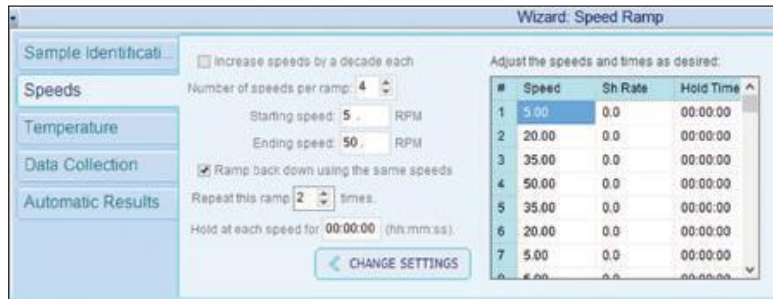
Wizard: Speed Ramp

Sample Identificati...

Speeds

Temperature

Data Collection

Automatic Results

Increase speeds by a decade each

Number of speeds per ramp: 4

Starting speed: 5 RPM

Ending speed: 50 RPM

Ramp back down using the same speeds

Repeat this ramp 2 times.

Hold at each speed for 00:00:00 (hh:mm:ss).

CHANGE SETTINGS

Adjust the speeds and times as desired:

| # | Speed | Sh Rate | Hold Time |
|---|---|---|---|
| 1 | 5.00 | 0.0 | 00:00:00 |
| 2 | 20.00 | 0.0 | 00:00:00 |
| 3 | 35.00 | 0.0 | 00:00:00 |
| 4 | 50.00 | 0.0 | 00:00:00 |
| 5 | 35.00 | 0.0 | 00:00:00 |
| 6 | 20.00 | 0.0 | 00:00:00 |
| 7 | 5.00 | 0.0 | 00:00:00 |
| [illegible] | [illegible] | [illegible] | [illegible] |